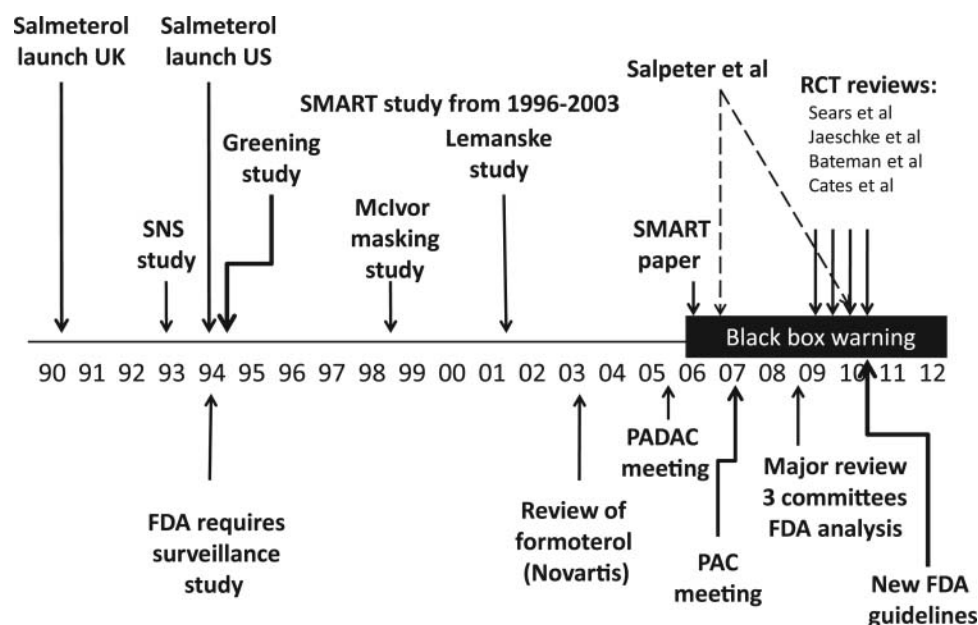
Salmeterol launch UK

Salmeterol launch US

SMART study from 1996-2003

Salpeter et al

RCT reviews:
Sears et al
Jaeschke et al
Bateman et al
Cates et al

Greening study

Lemanske study

SNS study

McIvor masking study

SMART paper

Black box warning

90 91 92 93 94 95 96 97 98 99 00 01 02 03 04 05 06 07 08 09 10 11 12

PADAC meeting

FDA requires surveillance study

Review of formoterol (Novartis)

Major review 3 committees FDA analysis

PAC meeting

New FDA guidelines